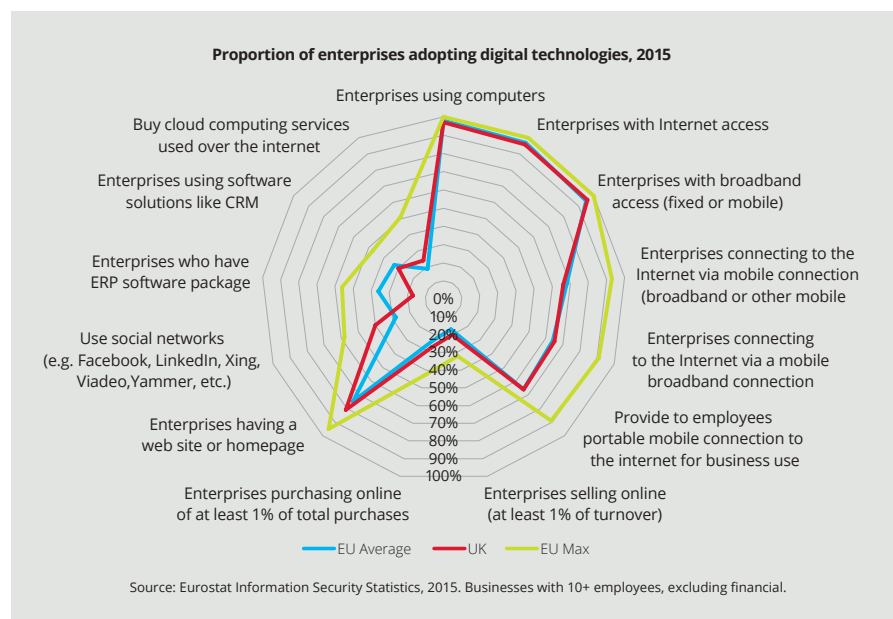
Proportion of enterprises adopting digital technologies, 2015

Enterprises using computers

Enterprises with Internet access

Enterprises with broadband access (fixed or mobile)

Enterprises connecting to the Internet via mobile connection (broadband or other mobile

Enterprises connecting to the Internet via a mobile broadband connection

Provide to employees portable mobile connection to the internet for business use

Enterprises selling online (at least 1% of turnover)

Enterprises purchasing online of at least 1% of total purchases

Enterprises having a web site or homepage

Use social networks (e.g. Facebook, LinkedIn, Xing, Viadeo,Yammer, etc.)

Enterprises who have ERP software package

Enterprises using software solutions like CRM

Buy cloud computing services used over the internet

0%
10%
20%
30%
40%
50%
60%
70%
80%
90%
100%

EU Average
UK
EU Max

Source: Eurostat Information Security Statistics, 2015. Businesses with 10+ employees, excluding financial.